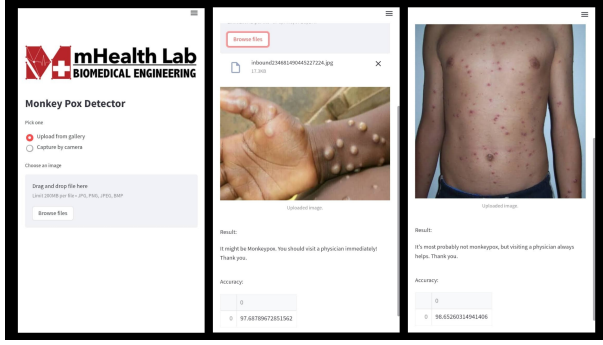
mHealth Lab
BIOMEDICAL ENGINEERING

Monkey Pox Detector

Pick one

Upload from gallery

Capture by camera

Choose an image

Drag and drop file here

Limit 200MB per file • JPG, PNG, JPEG, BMP

Browse files

Browse files

inbound2346814904452272224.jpg

17.3KB

Uploaded image

Result:

It might be Monkeypox. You should visit a physician immediately! Thank you.

Accuracy:

| | 0 |
|---|---|
| 0 | 97.68789672851562 |

Uploaded image

Result:

It's most probably not monkeypox, but visiting a physician always helps. Thank you.

Accuracy:

| | 0 |
|---|---|
| 0 | 98.65260314941406 |